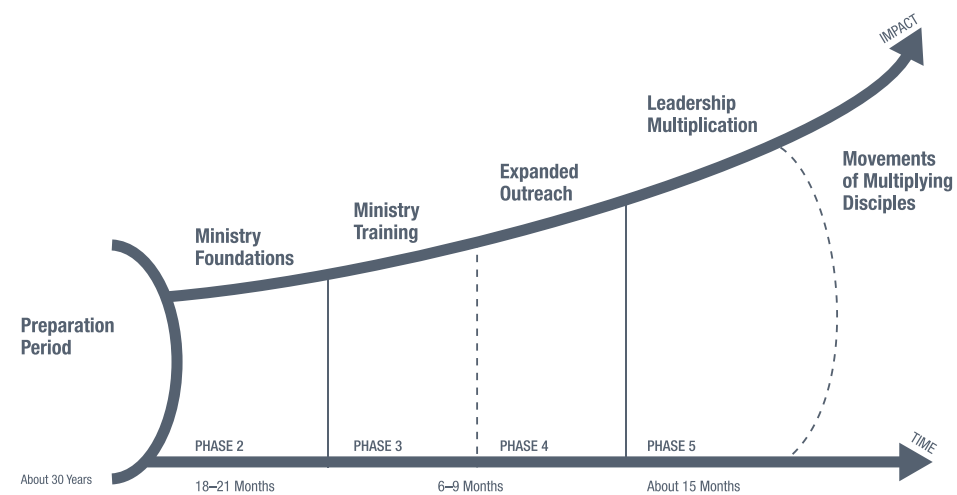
IMPACT

Leadership Multiplication

Movements of Multiplying Disciples

Expanded Outreach

Ministry Training

Ministry Foundations

Preparation Period

PHASE 2

PHASE 3

PHASE 4

PHASE 5

TIME

About 30 Years

18–21 Months

6–9 Months

About 15 Months